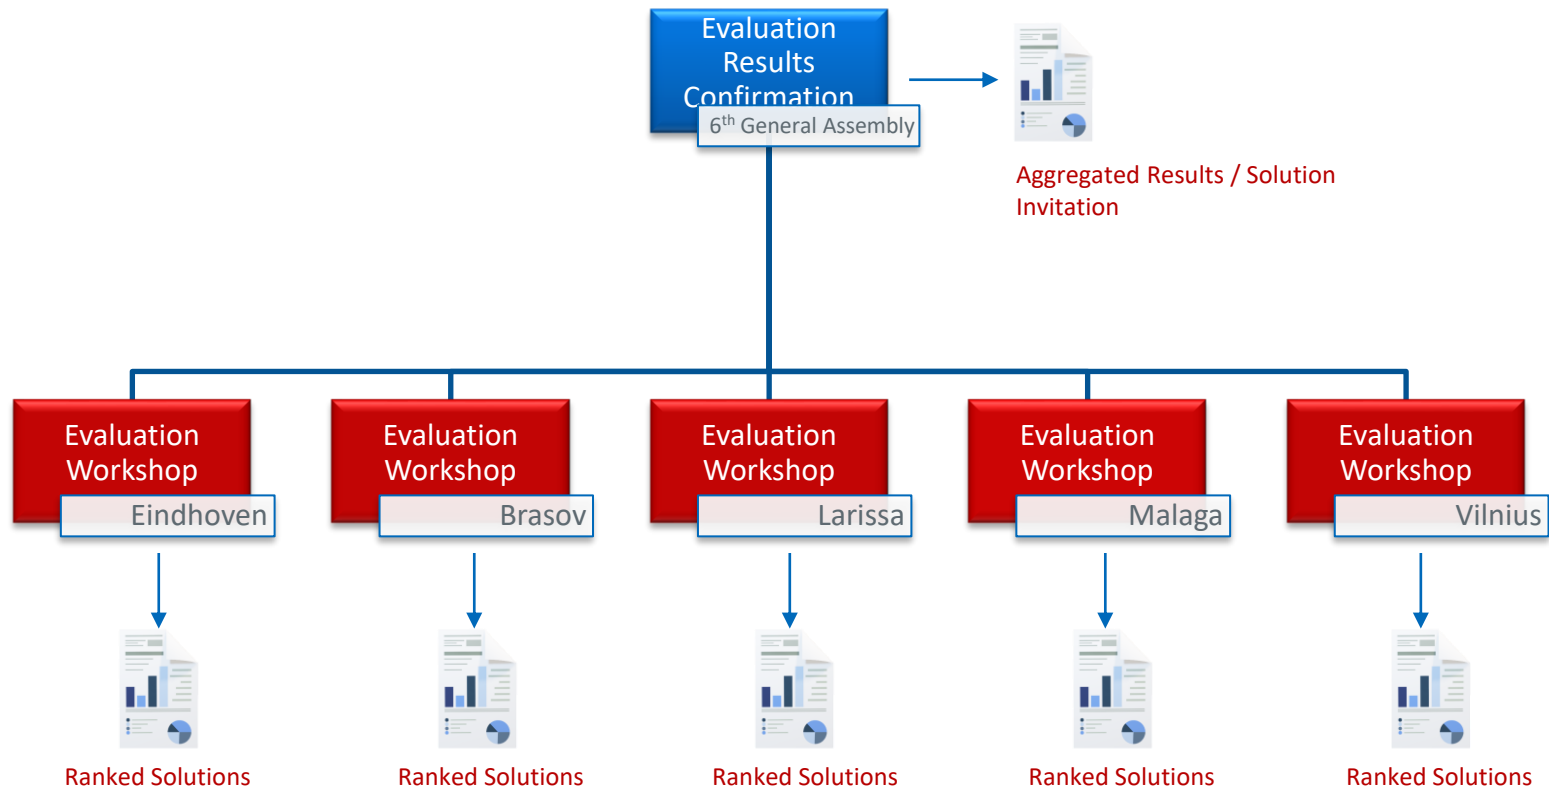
Evaluation Results Confirmation

$6^{th}$ General Assembly

Aggregated Results / Solution Invitation

Evaluation Workshop

Eindhoven

Evaluation Workshop

Brasov

Evaluation Workshop

Larissa

Evaluation Workshop

Malaga

Evaluation Workshop

Vilnius

Ranked Solutions

Ranked Solutions

Ranked Solutions

Ranked Solutions

Ranked Solutions